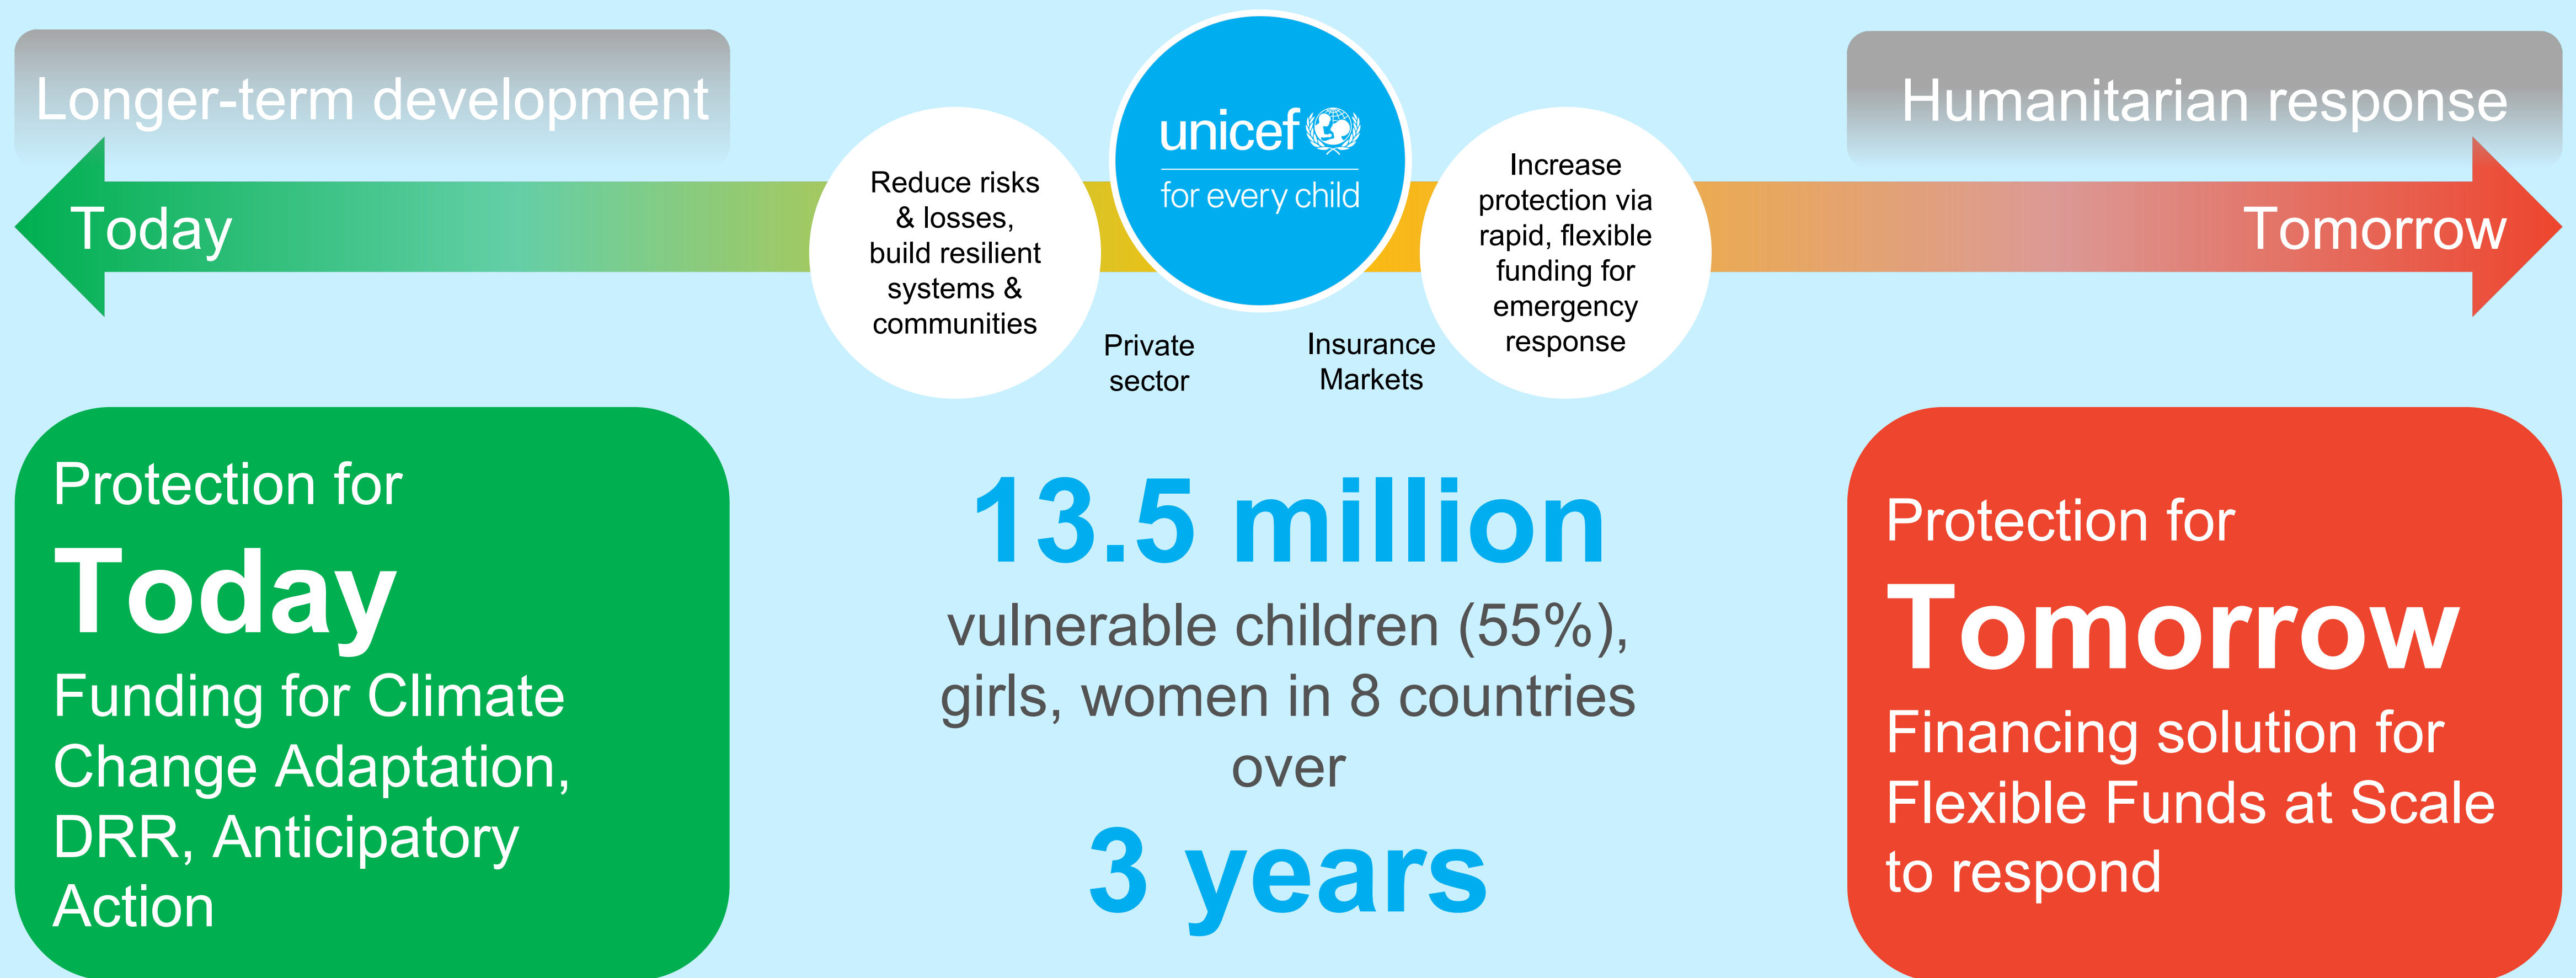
Longer-term development

Humanitarian response

Today

unicef
for every child

Tomorrow

Reduce risks & losses, build resilient systems & communities

Private sector

Insurance Markets

Increase protection via rapid, flexible funding for emergency response

Protection for
Today
Funding for Climate Change Adaptation, DRR, Anticipatory Action

13.5 million
vulnerable children (55%), girls, women in 8 countries over
3 years

Protection for
Tomorrow
Financing solution for Flexible Funds at Scale to respond